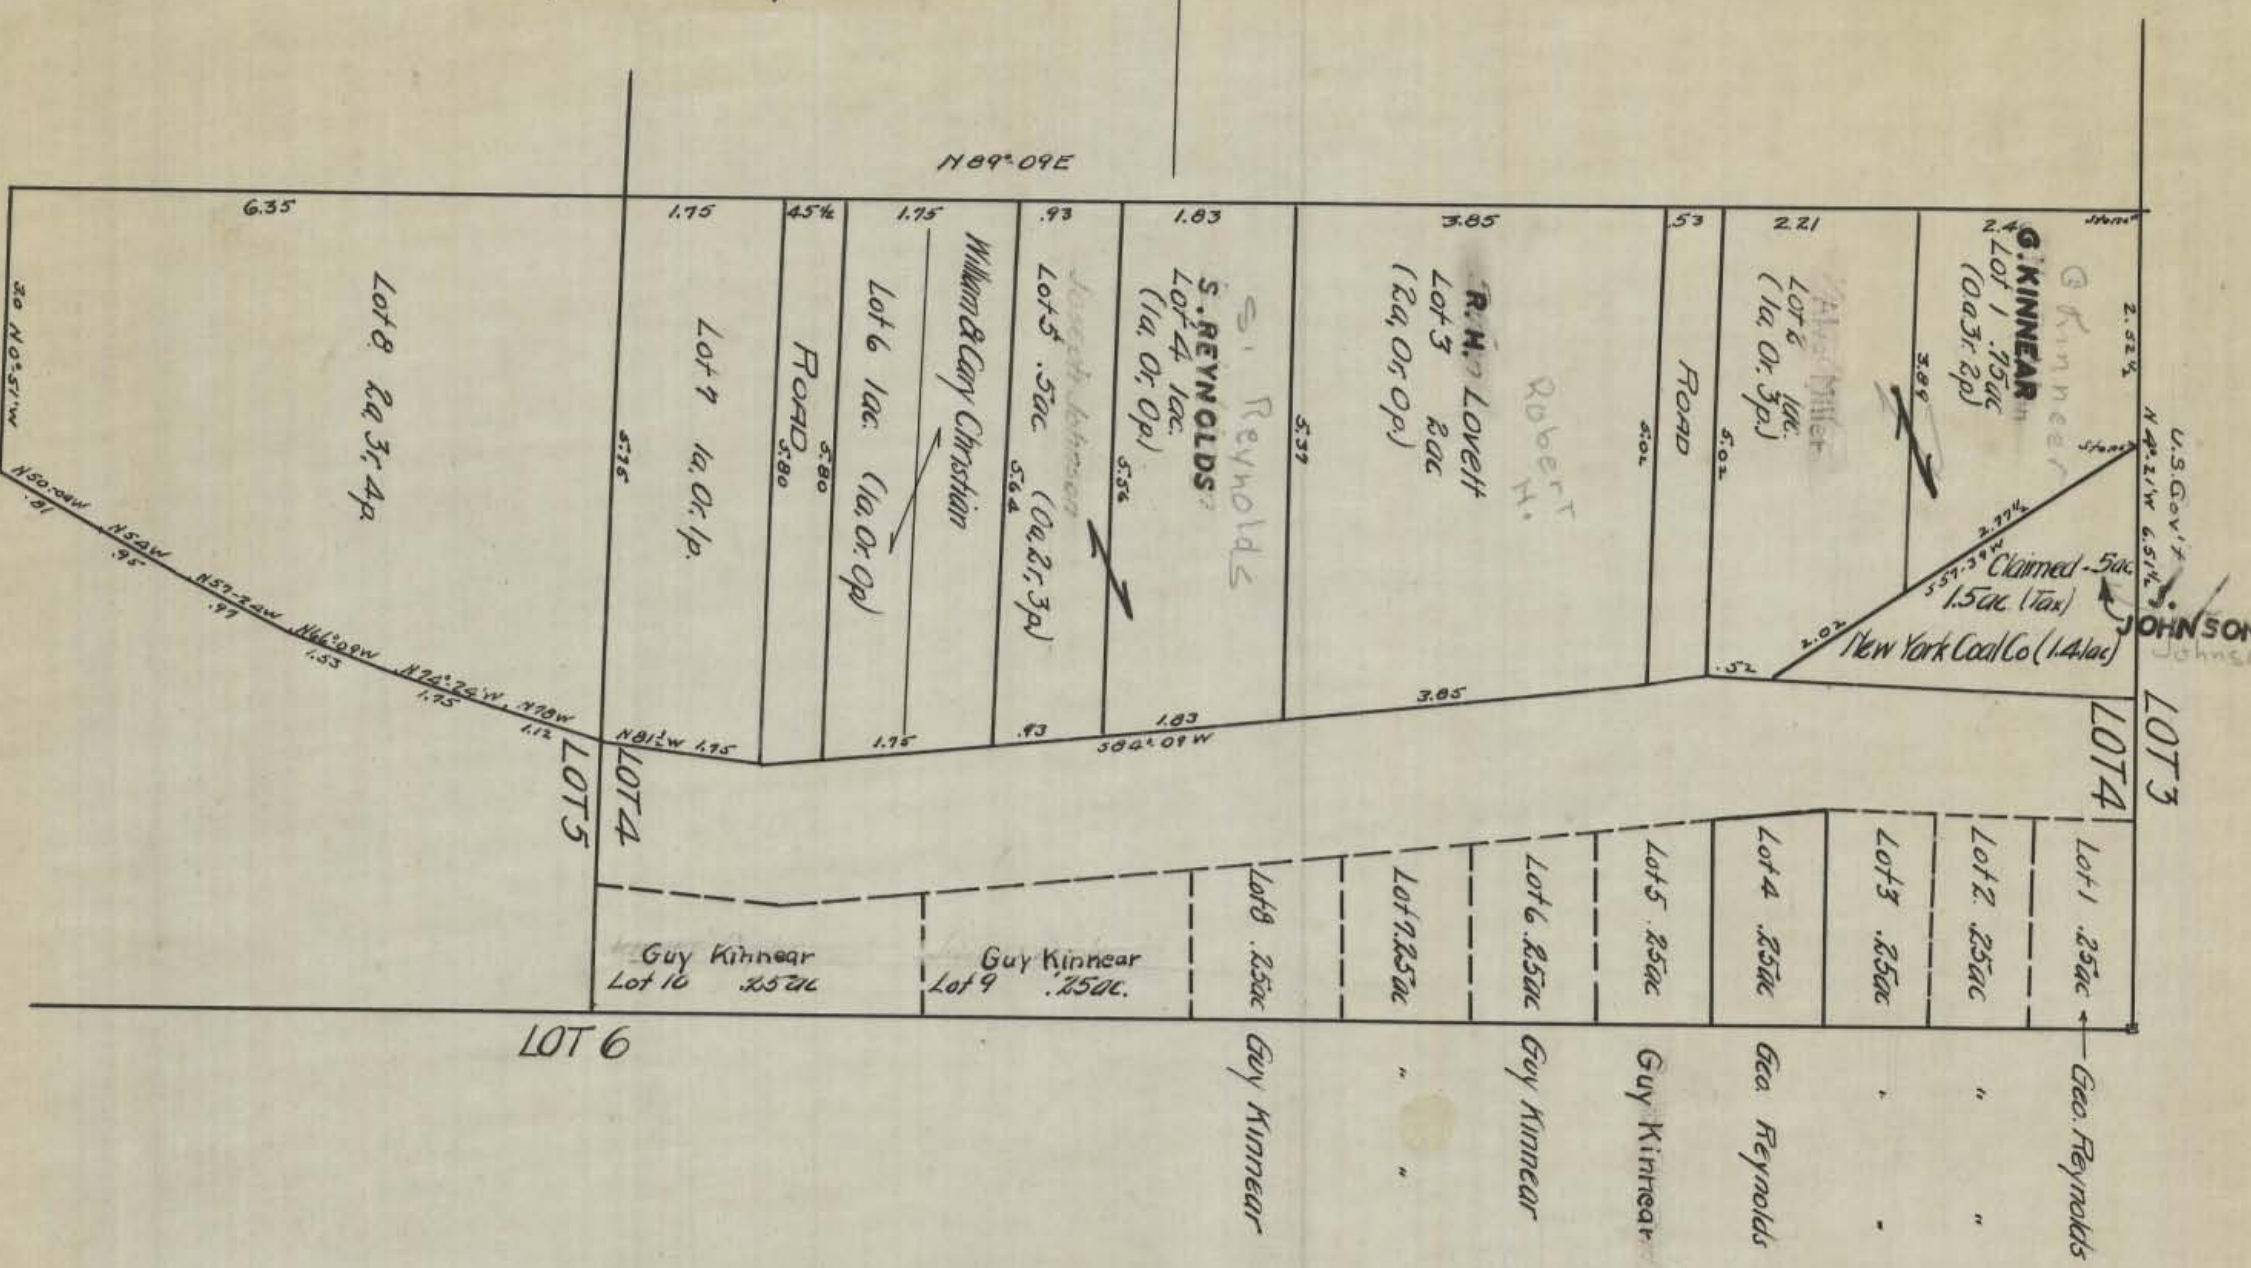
N89°09E

6.35
1.75
.45½
1.75
.93
1.83
3.85
.53
2.21
2.4
Stone

Lot 8 2a. 3r. 4p.

20 N0°51'W

N50°04W .81
N54W .95
N57-24W .97
N66°09W 1.53
N74°24'W 1.75
N78W 1.12

Lot 7 1a. 0r. 1p.
5.75

ROAD
5.80
5.80

Lot 6 1ac. (1a. 0r. 0p.)

William & Cary Christian

Lot 5 .5ac (0a. 2r. 3p.)
5.64

Joseph Johnson

S. REYNOLDS
Lot 4 1ac.
(1a. 0r. 0p.)
5.56

S. Reynolds

R. H. Lovett
Lot 3 2ac
(2a. 0r. 0p.)
5.37

Robert H.

ROAD
5.02

Lot 6 1ac.
(1a. 0r. 3p.)
5.02

Alex Miller

G. KINNEAR
Lot 1 .75ac
(0a. 3r. 2p.)
3.89

G. Kinnear

2.52½
Stone

U.S. Gov't
N4°21'W 6.51½

2.77½
S57-39W
Claimed -.5ac
1.5ac. (Tax)

J. JOHNSON
Johnson

2.02
New York Coal Co (1.41ac)
.52

3.85
1.83
.93
1.75
S84°09W
N81½W 1.75

LOT 5
LOT 4
LOT 4
LOT 3

Guy Kinnear
Lot 10 .25ac

Guy Kinnear
Lot 9 .25ac.

Lot 8 .25ac
Lot 7 .25ac
Lot 6 .25ac
Lot 5 .25ac
Lot 4 .25ac
Lot 3 .25ac
Lot 2 .25ac
Lot 1 .25ac

LOT 6

Guy Kinnear
"
"
Guy Kinnear
Guy Kinnear
Geo. Reynolds
"
"
"
"
Geo. Reynolds